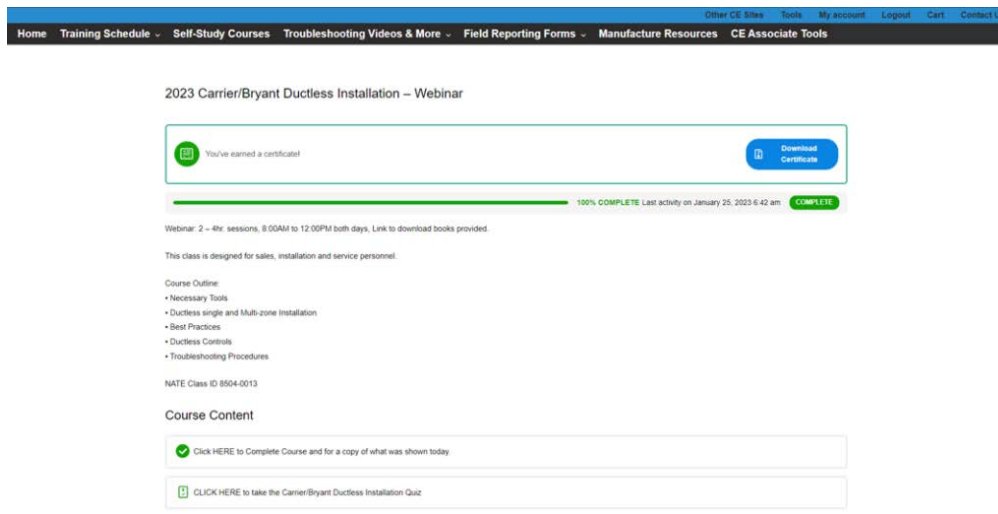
Other CE Sites Tools My account Logout Cart Contact U

Home Training Schedule Self-Study Courses Troubleshooting Videos & More Field Reporting Forms Manufacture Resources CE Associate Tools

2023 Carrier/Bryant Ductless Installation – Webinar

You've earned a certificate!

Download Certificate

100% COMPLETE Last activity on January 25, 2023 6:42 am COMPLETE

Webinar: 2 – 4hr. sessions, 8:00AM to 12:00PM both days, Link to download books provided.

This class is designed for sales, installation and service personnel.

Course Outline:
• Necessary Tools
• Ductless single and Multi-zone Installation
• Best Practices
• Ductless Controls
• Troubleshooting Procedures

NATE Class ID 8504-0013

Course Content

Click HERE to Complete Course and for a copy of what was shown today.

CLICK HERE to take the Carrier/Bryant Ductless Installation Quiz